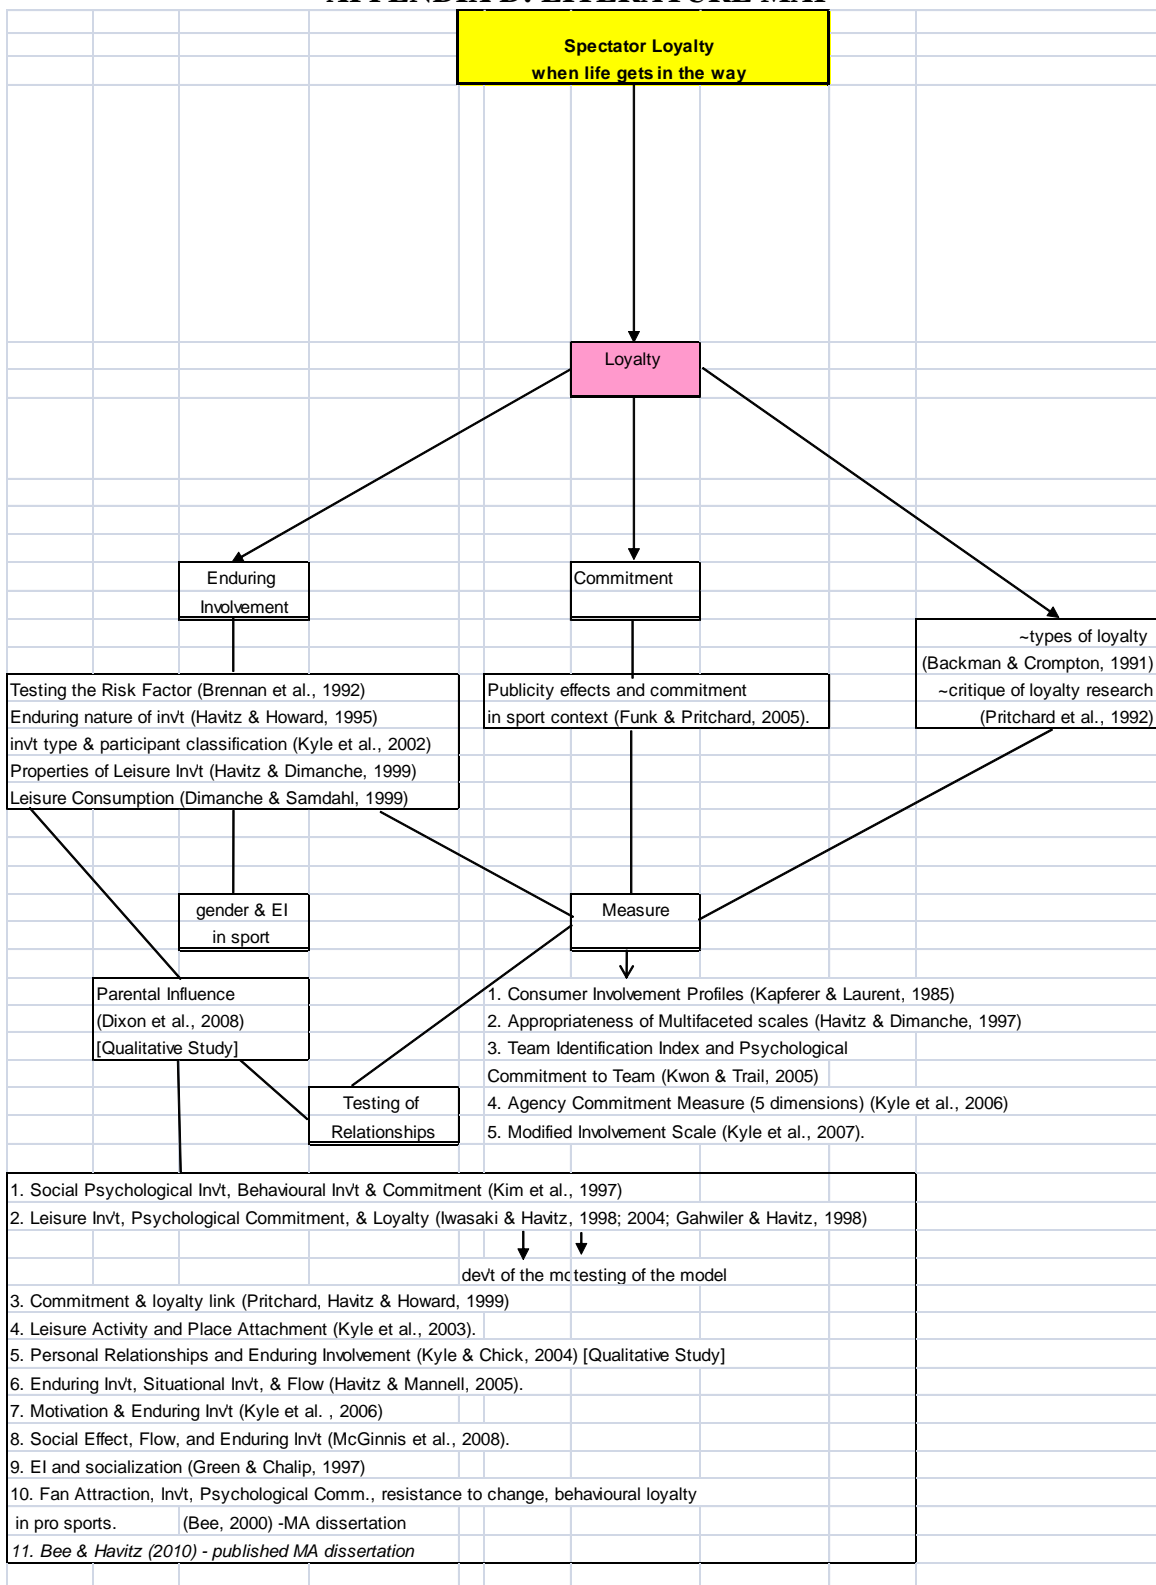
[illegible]

Spectator Loyalty
when life gets in the way

Loyalty

Enduring Involvement

Commitment

~types of loyalty (Backman & Crompton, 1991)
~critique of loyalty research (Pritchard et al., 1992)

Testing the Risk Factor (Brennan et al., 1992)
Enduring nature of inv't (Havitz & Howard, 1995)
inv't type & participant classification (Kyle et al., 2002)
Properties of Leisure Invt (Havitz & Dimanche, 1999)
Leisure Consumption (Dimanche & Samdahl, 1999)

Publicity effects and commitment
in sport context (Funk & Pritchard, 2005).

gender & EI in sport

Measure

Parental Influence
(Dixon et al., 2008)
[Qualitative Study]

1. Consumer Involvement Profiles (Kapferer & Laurent, 1985)
2. Appropriateness of Multifaceted scales (Havitz & Dimanche, 1997)
3. Team Identification Index and Psychological Commitment to Team (Kwon & Trail, 2005)
4. Agency Commitment Measure (5 dimensions) (Kyle et al., 2006)
5. Modified Involvement Scale (Kyle et al., 2007).

Testing of Relationships

1. Social Psychological Invt, Behavioural Invt & Commitment (Kim et al., 1997)
2. Leisure Invt, Psychological Commitment, & Loyalty (Iwasaki & Havitz, 1998; 2004; Gahwiler & Havitz, 1998)
dev't of the mc testing of the model
3. Commitment & loyalty link (Pritchard, Havitz & Howard, 1999)
4. Leisure Activity and Place Attachment (Kyle et al., 2003).
5. Personal Relationships and Enduring Involvement (Kyle & Chick, 2004) [Qualitative Study]
6. Enduring Invt, Situational Invt, & Flow (Havitz & Mannell, 2005).
7. Motivation & Enduring Invt (Kyle et al. , 2006)
8. Social Effect, Flow, and Enduring Invt (McGinnis et al., 2008).
9. EI and socialization (Green & Chalip, 1997)
10. Fan Attraction, Invt, Psychological Comm., resistance to change, behavioural loyalty in pro sports. (Bee, 2000) -MA dissertation
11. Bee & Havitz (2010) - published MA dissertation